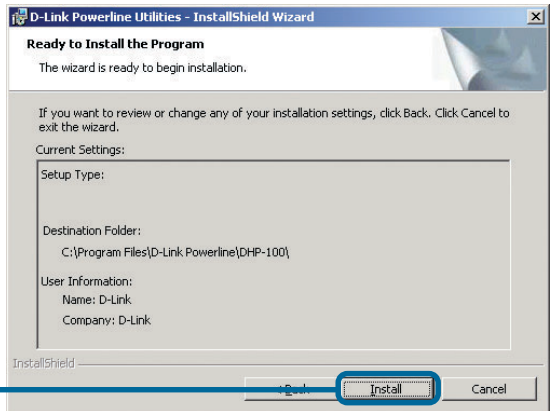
D-Link Powerline Utilities - InstallShield Wizard

Ready to Install the Program

The wizard is ready to begin installation.

If you want to review or change any of your installation settings, click Back. Click Cancel to exit the wizard.

Current Settings:

Setup Type:

Destination Folder:

C:\Program Files\D-Link Powerline\DHP-100\

User Information:

Name: D-Link

Company: D-Link

InstallShield

< Back

Install

Cancel